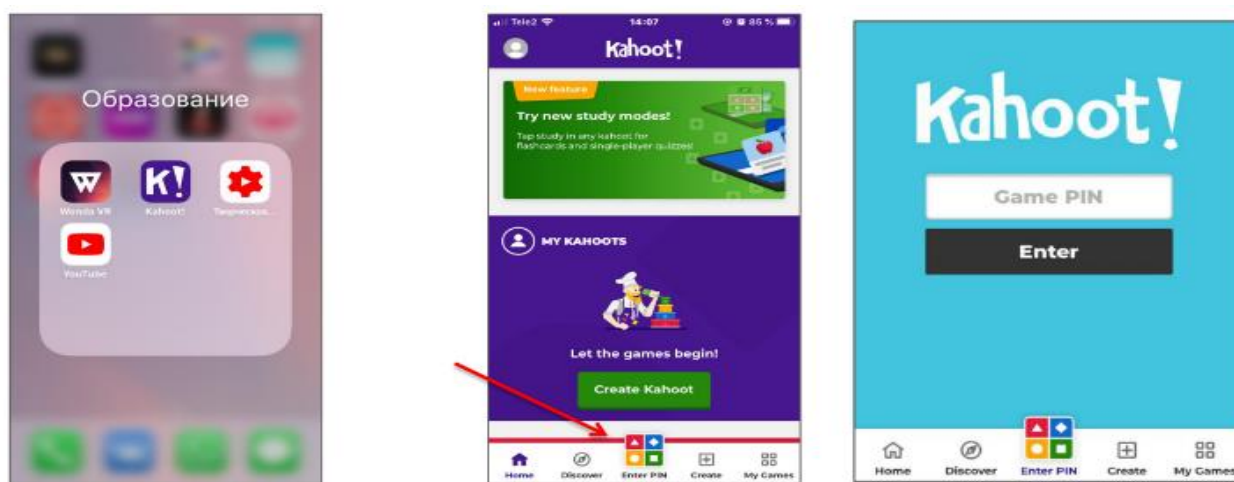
Образование

Wonda VR

Kahoot!

Творческо...

YouTube

Tele2 14:07 86 %

Kahoot!

New feature

Try new study modes!

Tap study in any kahoot for flashcards and single-player quizzes!

MY KAHOOTS

Let the games begin!

Create Kahoot

Home Discover Enter PIN Create My Games

Kahoot!

Game PIN

Enter

Home Discover Enter PIN Create My Games